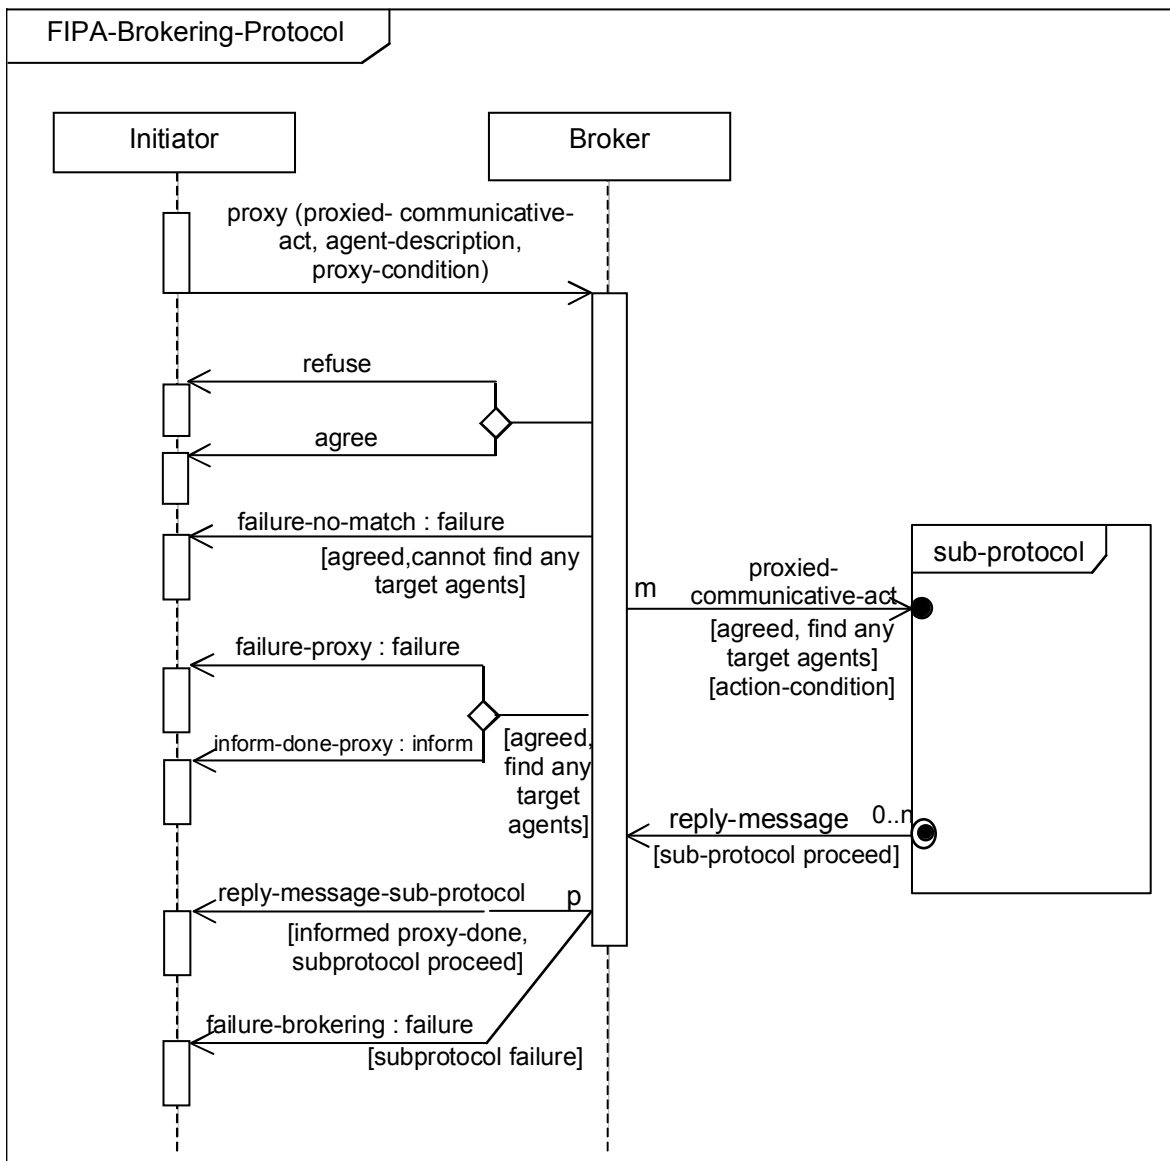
FIPA-Brokering-Protocol

Initiator

Broker

proxy (proxied- communicative-act, agent-description, proxy-condition)

refuse

agree

failure-no-match : failure
[agreed,cannot find any target agents]

m

proxied-communicative-act
[agreed, find any target agents]
[action-condition]

sub-protocol

failure-proxy : failure

inform-done-proxy : inform

[agreed, find any target agents]

reply-message
0..n
[sub-protocol proceed]

reply-message-sub-protocol
p
[informed proxy-done, subprotocol proceed]

failure-brokering : failure
[subprotocol failure]